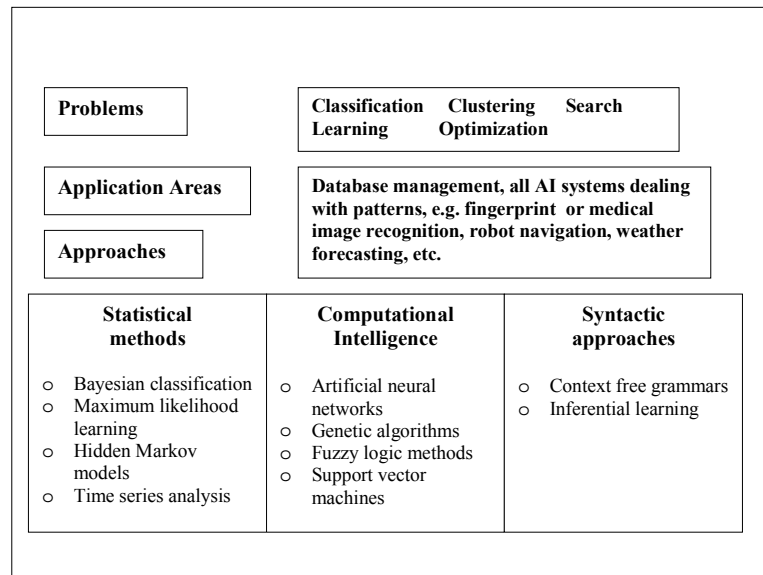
Problems

Classification Clustering Search
Learning Optimization

Application Areas

Database management, all AI systems dealing with patterns, e.g. fingerprint or medical image recognition, robot navigation, weather forecasting, etc.

Approaches

| Statistical methods | Computational Intelligence | Syntactic approaches |
|---|---|---|
| o Bayesian classification<br>o Maximum likelihood learning<br>o Hidden Markov models<br>o Time series analysis | o Artificial neural networks<br>o Genetic algorithms<br>o Fuzzy logic methods<br>o Support vector machines | o Context free grammars<br>o Inferential learning |